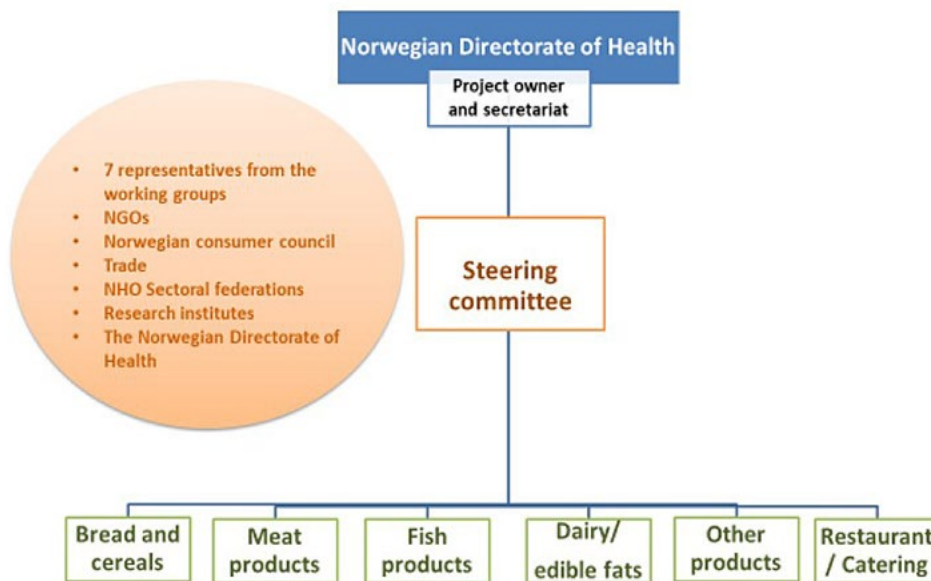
Norwegian Directorate of Health

Project owner and secretariat

- 7 representatives from the working groups
- NGOs
- Norwegian consumer council
- Trade
- NHO Sectoral federations
- Research institutes
- The Norwegian Directorate of Health

Steering committee

Bread and cereals

Meat products

Fish products

Dairy/ edible fats

Other products

Restaurant / Catering